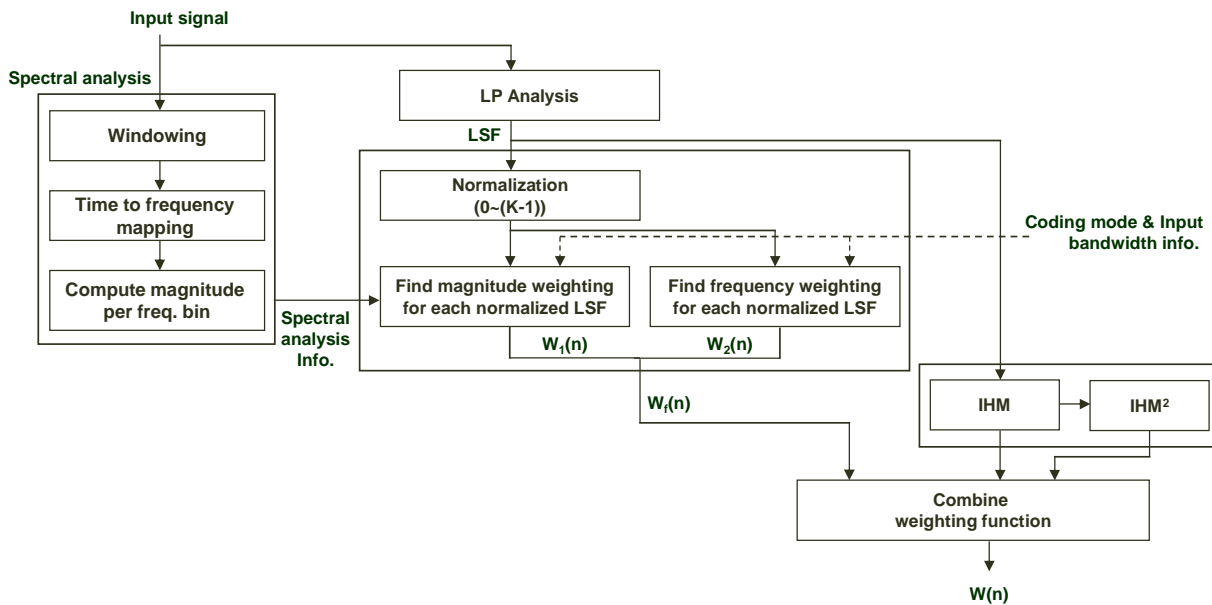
Input signal

Spectral analysis

Windowing

Time to frequency mapping

Compute magnitude per freq. bin

LP Analysis

LSF

Normalization (0~(K-1))

Coding mode & Input bandwidth info.

Find magnitude weighting for each normalized LSF

Find frequency weighting for each normalized LSF

Spectral analysis Info.

$W_1(n)$

$W_2(n)$

$W_f(n)$

IHM

IHM$^2$

Combine weighting function

W(n)